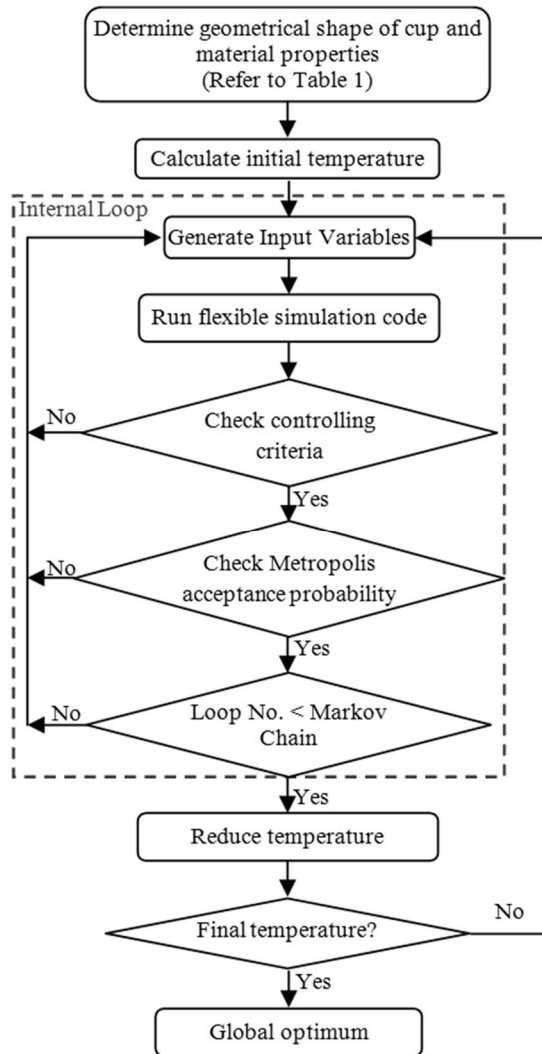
Determine geometrical shape of cup and material properties (Refer to Table 1)

Calculate initial temperature

Internal Loop

Generate Input Variables

Run flexible simulation code

No

Check controlling criteria

Yes

No

Check Metropolis acceptance probability

Yes

No

Loop No. < Markov Chain

Yes

Reduce temperature

No

Final temperature?

Yes

Global optimum